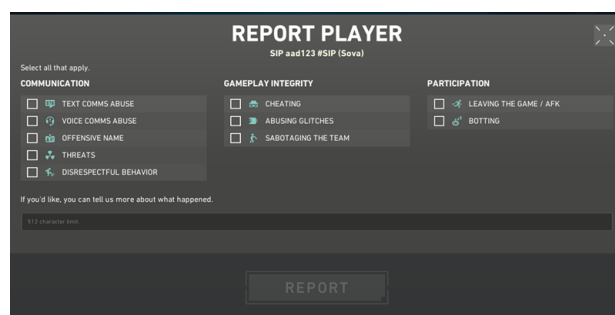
REPORT PLAYER
SIP aad123 #SIP (Sova)

Select all that apply.

COMMUNICATION
TEXT COMMS ABUSE
VOICE COMMS ABUSE
OFFENSIVE NAME
THREATS
DISRESPECTFUL BEHAVIOR

GAMEPLAY INTEGRITY
CHEATING
ABUSING GLITCHES
SABOTAGING THE TEAM

PARTICIPATION
LEAVING THE GAME / AFK
BOTTING

If you'd like, you can tell us more about what happened.

512 character limit.

REPORT